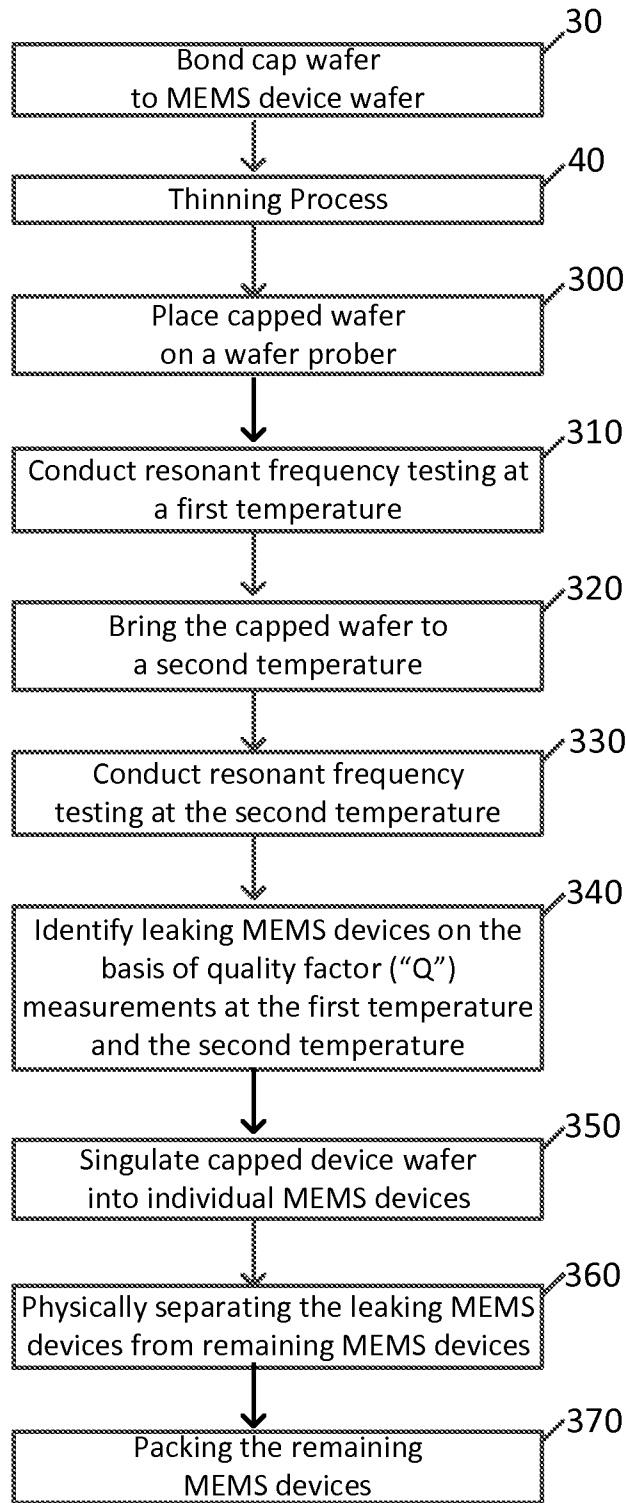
30
Bond cap wafer to MEMS device wafer

40
Thinning Process

300
Place capped wafer on a wafer prober

310
Conduct resonant frequency testing at a first temperature

320
Bring the capped wafer to a second temperature

330
Conduct resonant frequency testing at the second temperature

340
Identify leaking MEMS devices on the basis of quality factor (“Q”) measurements at the first temperature and the second temperature

350
Singulate capped device wafer into individual MEMS devices

360
Physically separating the leaking MEMS devices from remaining MEMS devices

370
Packing the remaining MEMS devices